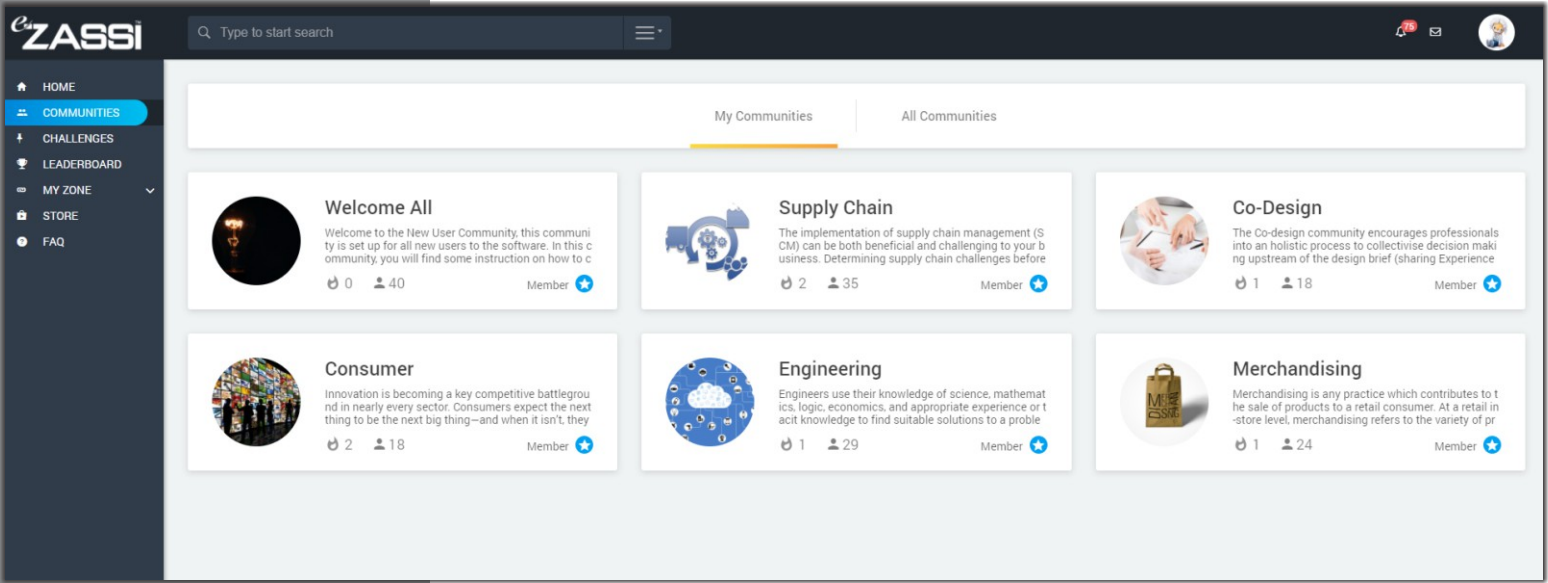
eZASSI

Type to start search

75

HOME
COMMUNITIES
CHALLENGES
LEADERBOARD
MY ZONE
STORE
FAQ

My Communities
All Communities

Welcome All
Welcome to the New User Community, this community is set up for all new users to the software. In this community, you will find some instruction on how to c
0 40
Member

Supply Chain
The implementation of supply chain management (SCM) can be both beneficial and challenging to your business. Determining supply chain challenges before
2 35
Member

Co-Design
The Co-design community encourages professionals into an holistic process to collectivise decision making upstream of the design brief (sharing Experience
1 18
Member

Consumer
Innovation is becoming a key competitive battleground in nearly every sector. Consumers expect the next thing to be the next big thing—and when it isn't, they
2 18
Member

Engineering
Engineers use their knowledge of science, mathematics, logic, economics, and appropriate experience or tacit knowledge to find suitable solutions to a proble
1 29
Member

Merchandising
Merchandising is any practice which contributes to the sale of products to a retail consumer. At a retail in-store level, merchandising refers to the variety of pr
1 24
Member